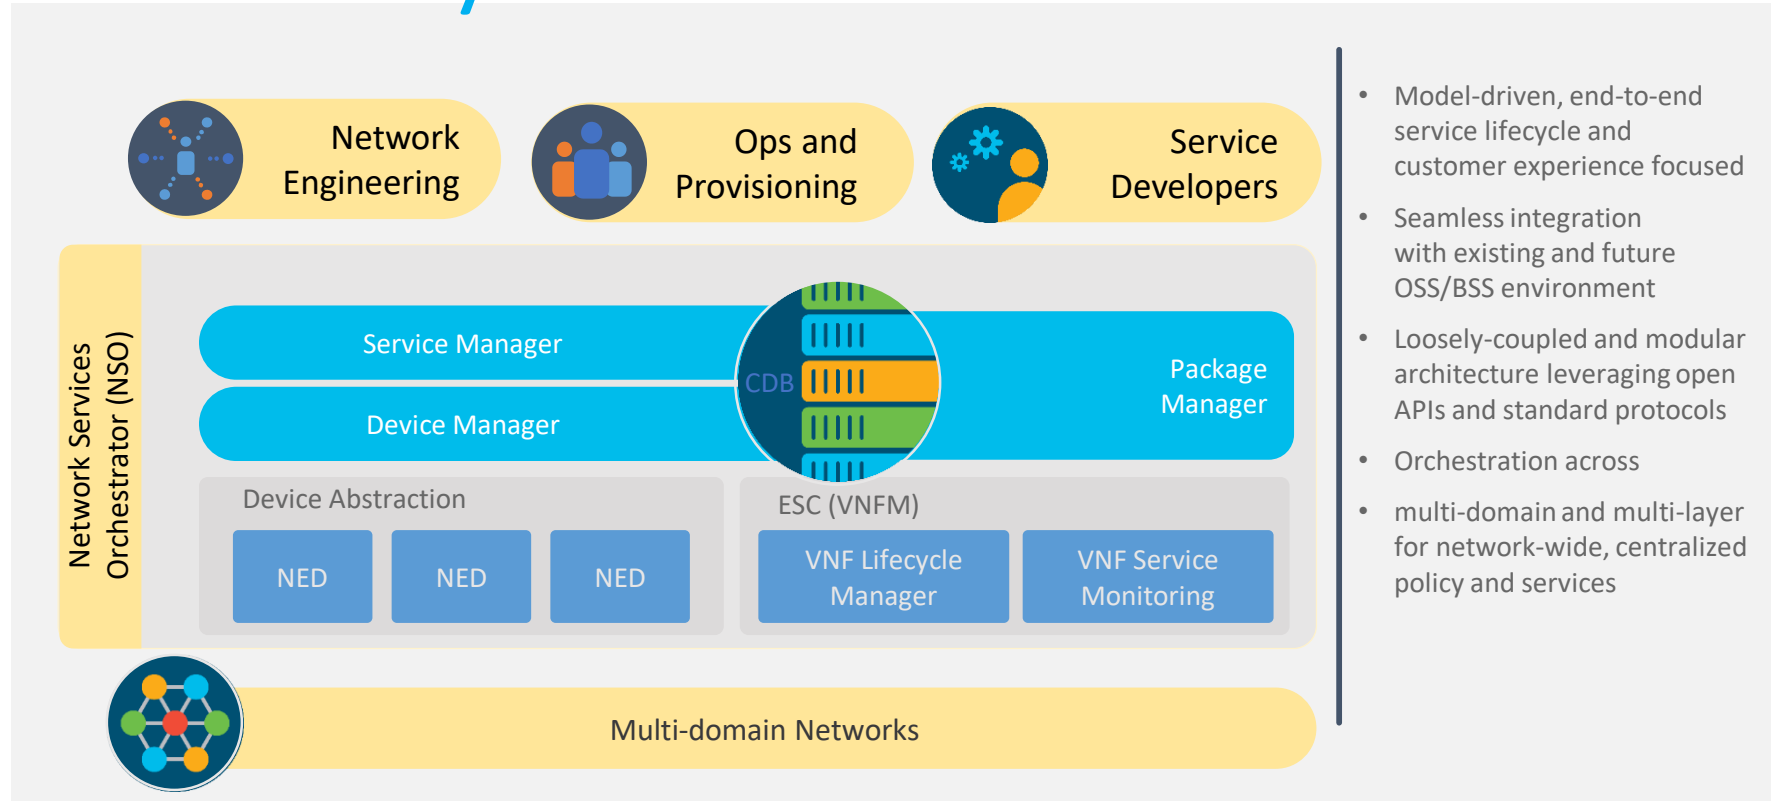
Network Engineering

Ops and Provisioning

Service Developers

Network Services Orchestrator (NSO)

Service Manager

Device Manager

CDB

Package Manager

Device Abstraction

NED

NED

NED

ESC (VNFM)

VNF Lifecycle Manager

VNF Service Monitoring

Multi-domain Networks

• Model-driven, end-to-end service lifecycle and customer experience focused

• Seamless integration with existing and future OSS/BSS environment

• Loosely-coupled and modular architecture leveraging open APIs and standard protocols

• Orchestration across

• multi-domain and multi-layer for network-wide, centralized policy and services